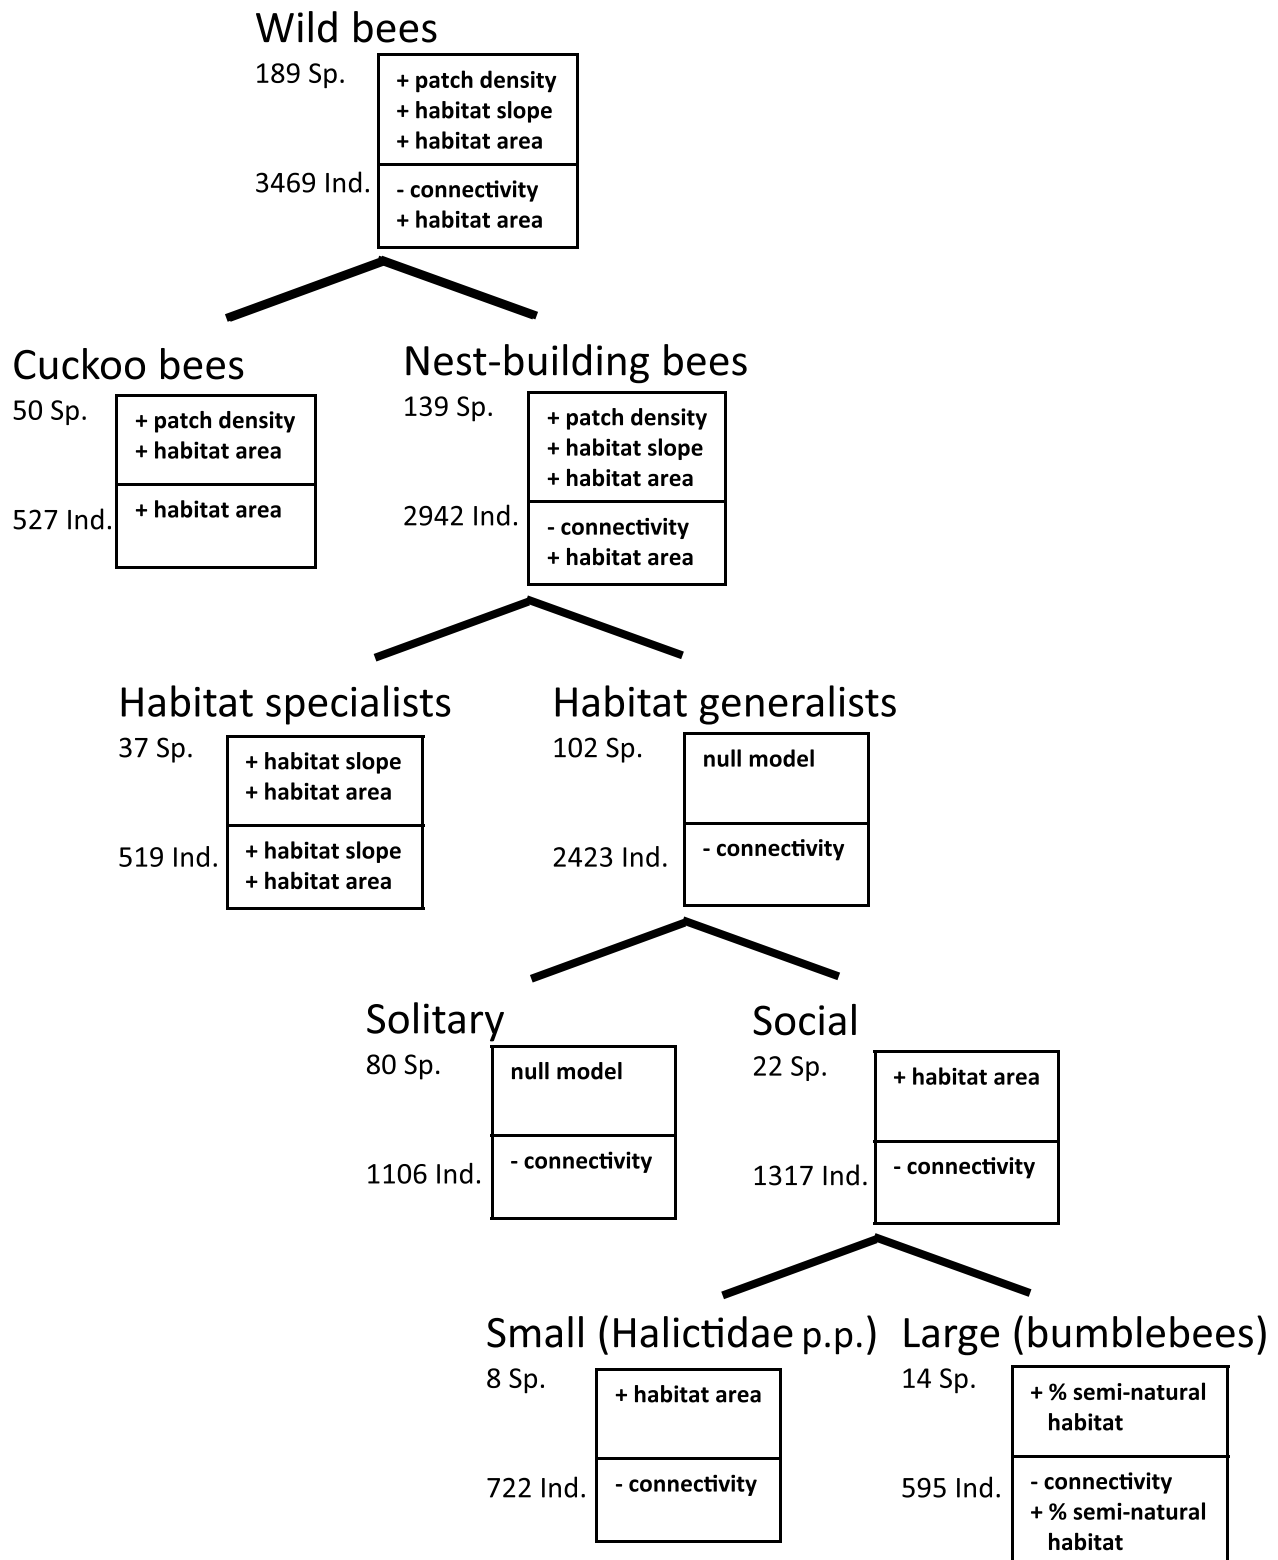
Wild bees
189 Sp.
+ patch density
+ habitat slope
+ habitat area
3469 Ind.
- connectivity
+ habitat area

Cuckoo bees
50 Sp.
+ patch density
+ habitat area
527 Ind.
+ habitat area

Nest-building bees
139 Sp.
+ patch density
+ habitat slope
+ habitat area
2942 Ind.
- connectivity
+ habitat area

Habitat specialists
37 Sp.
+ habitat slope
+ habitat area
519 Ind.
+ habitat slope
+ habitat area

Habitat generalists
102 Sp.
null model
2423 Ind.
- connectivity

Solitary
80 Sp.
null model
1106 Ind.
- connectivity

Social
22 Sp.
+ habitat area
1317 Ind.
- connectivity

Small (Halictidae p.p.)
8 Sp.
+ habitat area
722 Ind.
- connectivity

Large (bumblebees)
14 Sp.
+ % semi-natural habitat
595 Ind.
- connectivity
+ % semi-natural habitat